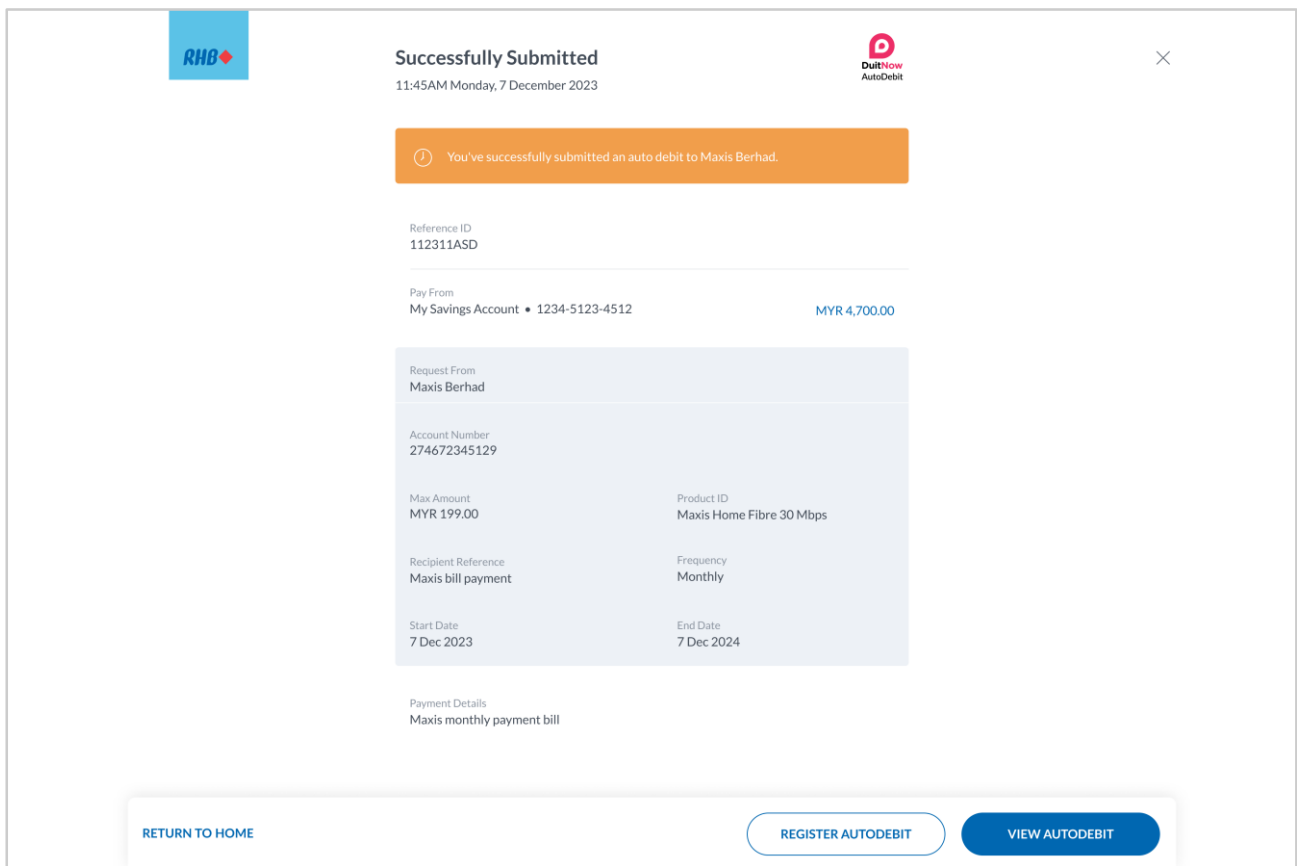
RHB

Successfully Submitted
11:45AM Monday, 7 December 2023

DuitNow
AutoDebit

You've successfully submitted an auto debit to Maxis Berhad.

Reference ID
112311ASD

Pay From
My Savings Account • 1234-5123-4512
MYR 4,700.00

Request From
Maxis Berhad

Account Number
274672345129

Max Amount
MYR 199.00

Product ID
Maxis Home Fibre 30 Mbps

Recipient Reference
Maxis bill payment

Frequency
Monthly

Start Date
7 Dec 2023

End Date
7 Dec 2024

Payment Details
Maxis monthly payment bill

RETURN TO HOME

REGISTER AUTODEBIT

VIEW AUTODEBIT